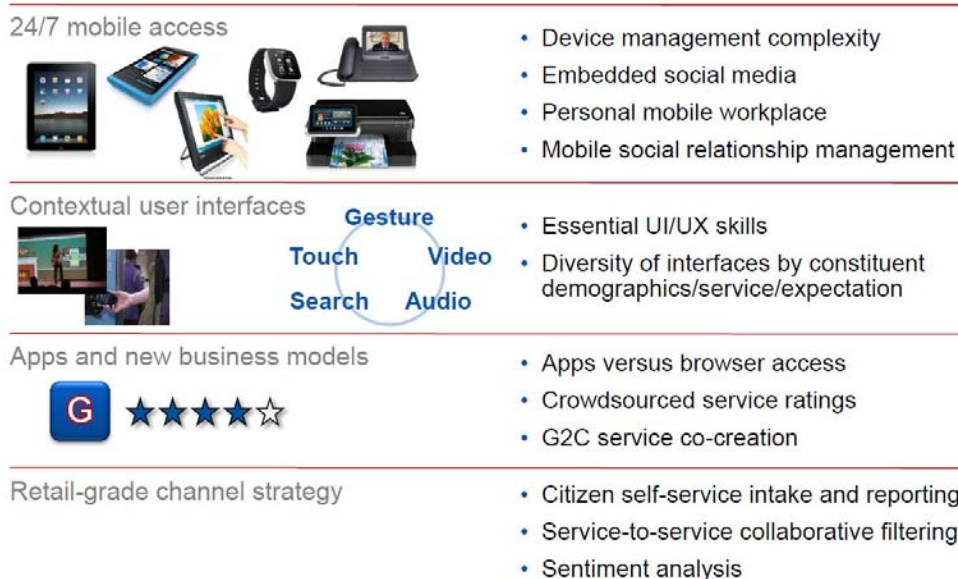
24/7 mobile access

• Device management complexity
• Embedded social media
• Personal mobile workplace
• Mobile social relationship management

Contextual user interfaces

Gesture
Touch
Video
Search
Audio

• Essential UI/UX skills
• Diversity of interfaces by constituent demographics/service/expectation

Apps and new business models

G ★★★★☆

• Apps versus browser access
• Crowdsourced service ratings
• G2C service co-creation

Retail-grade channel strategy

• Citizen self-service intake and reporting
• Service-to-service collaborative filtering
• Sentiment analysis